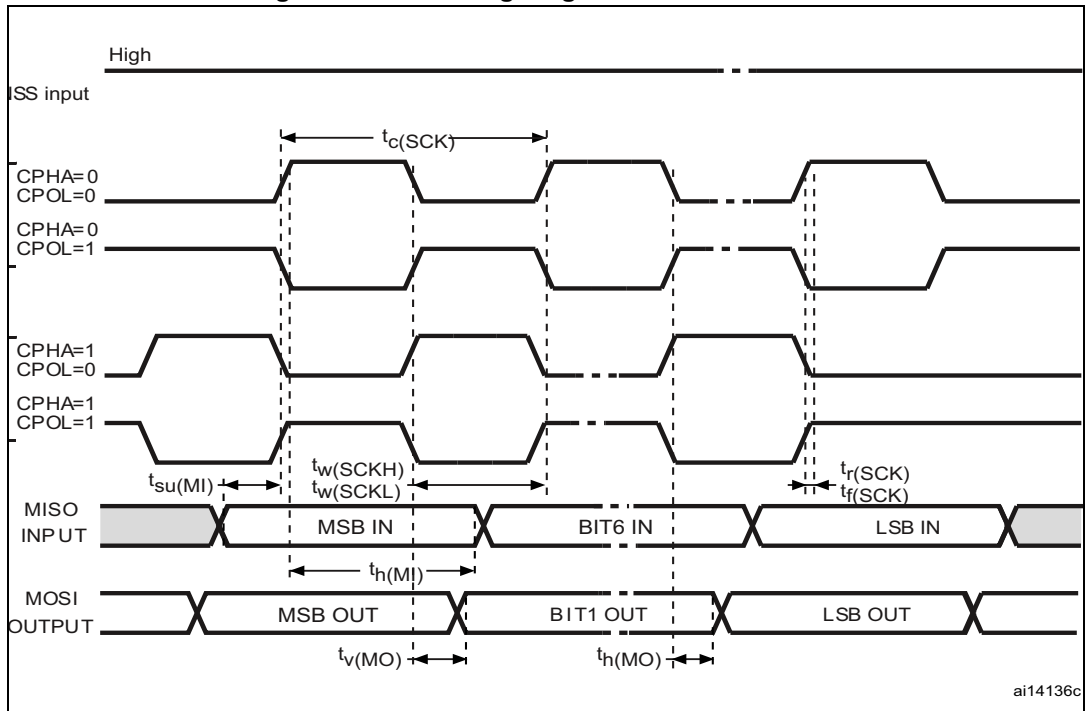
High

ISS input

$t_{c(SCK)}$

CPHA=0
CPOL=0

CPHA=0
CPOL=1

CPHA=1
CPOL=0

CPHA=1
CPOL=1

$t_{su(MI)}$

$t_{w(SCKH)}$
$t_{w(SCKL)}$

$t_{r(SCK)}$
$t_{f(SCK)}$

MISO
INPUT

MSB IN

BIT6 IN

LSB IN

$t_{h(MI)}$

MOSI
OUTPUT

MSB OUT

BIT1 OUT

LSB OUT

$t_{v(MO)}$

$t_{h(MO)}$

ai14136c